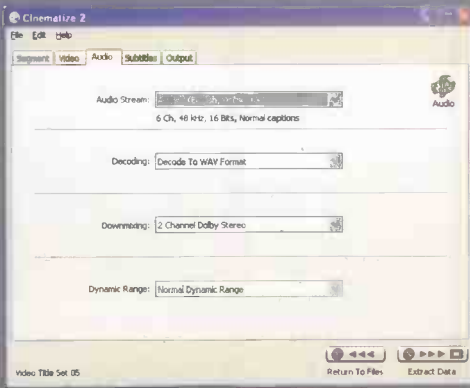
Cinematize 2

File Edit Help

Segment Video Audio Subtitles Output

Audio

Audio Stream: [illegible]

6 Ch, 48 kHz, 16 Bits, Normal captions

Decoding: Decode To WAV Format

Downmixing: 2 Channel Dolby Stereo

Dynamic Range: Normal Dynamic Range

Video Title Set 05

Return To Files

Extract Data